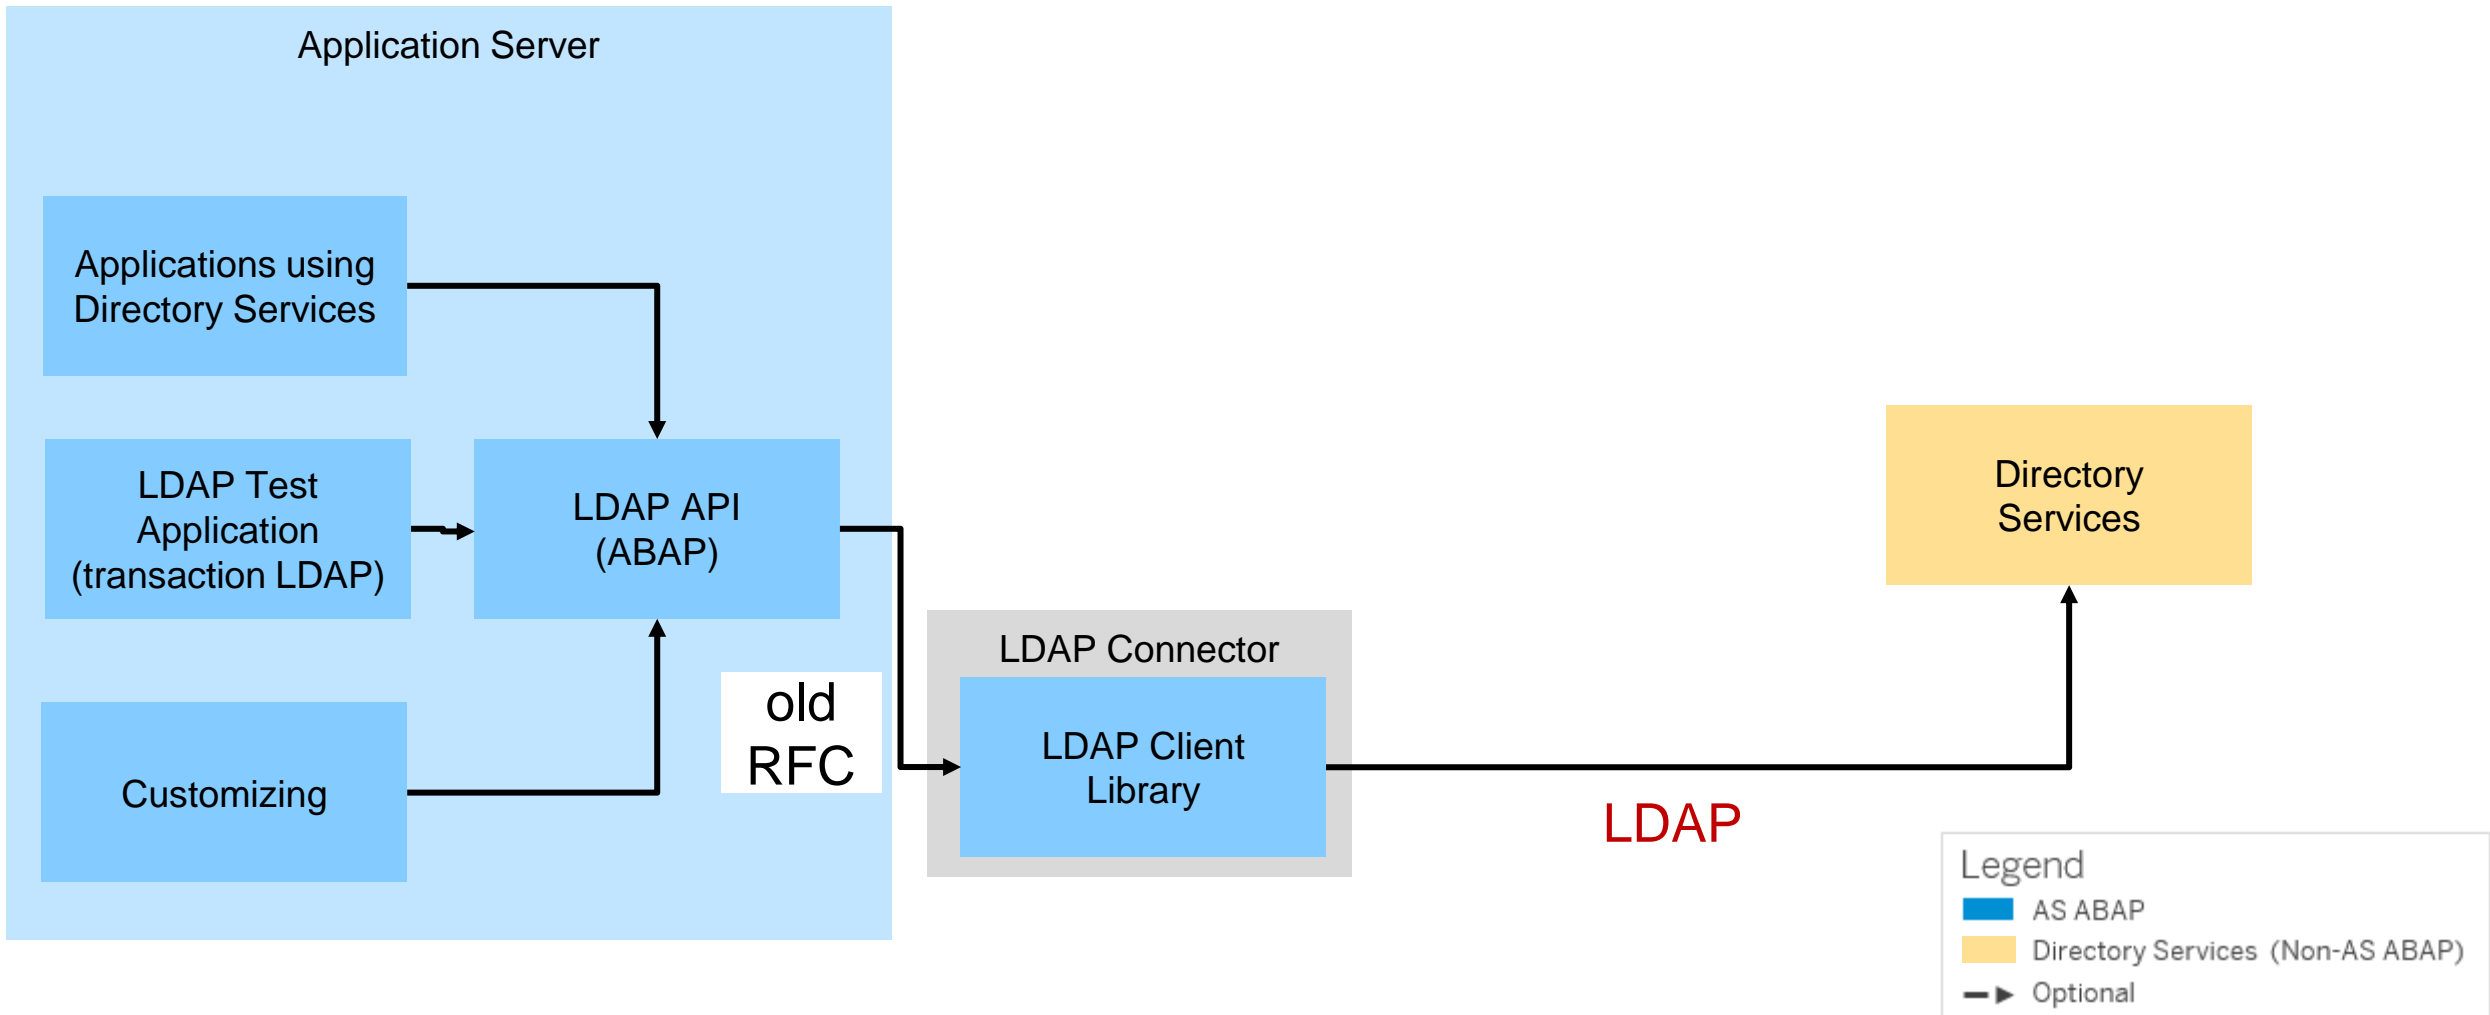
Application Server

Applications using Directory Services

LDAP Test Application (transaction LDAP)

LDAP API (ABAP)

Customizing

old RFC

LDAP Connector

LDAP Client Library

LDAP

Directory Services

Legend

AS ABAP

Directory Services (Non-AS ABAP)

Optional